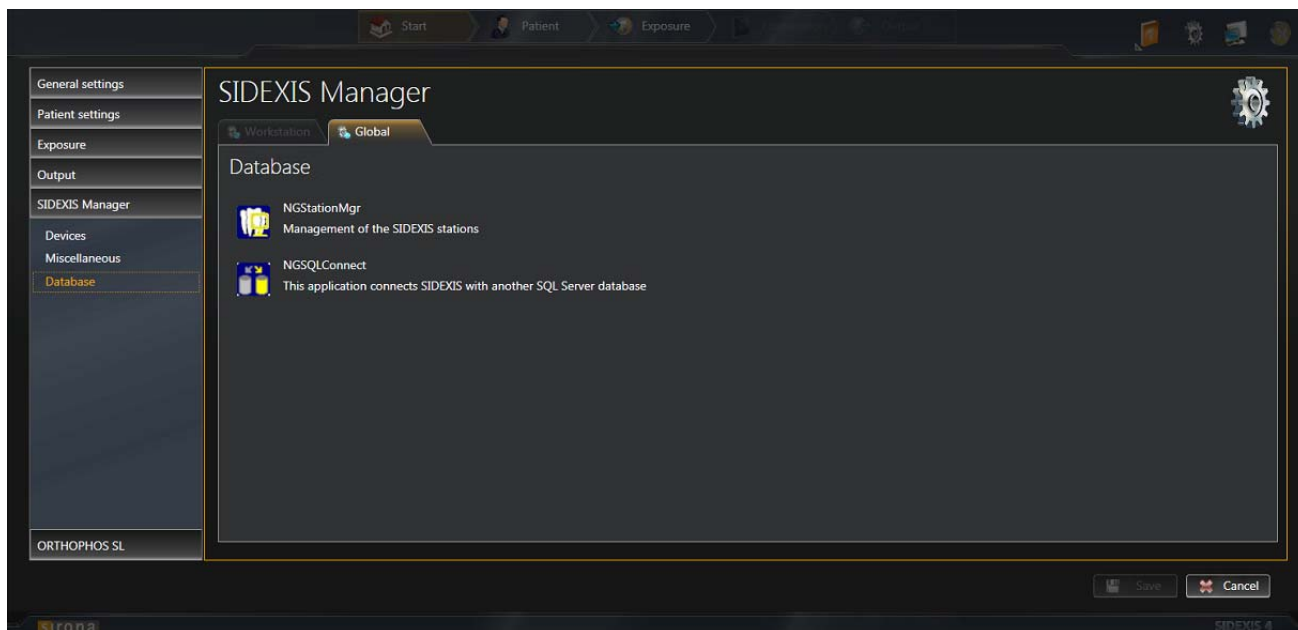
Start
Patient
Exposure
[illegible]
Output

General settings
Patient settings
Exposure
Output
SIDEXIS Manager
Devices
Miscellaneous
Database
ORTHOPHOS SL

SIDEXIS Manager

Workstation
Global

Database

NGStationMgr
Management of the SIDEXIS stations

NGSQLConnect
This application connects SIDEXIS with another SQL Server database

Save
Cancel

sirona
SIDEXIS 4